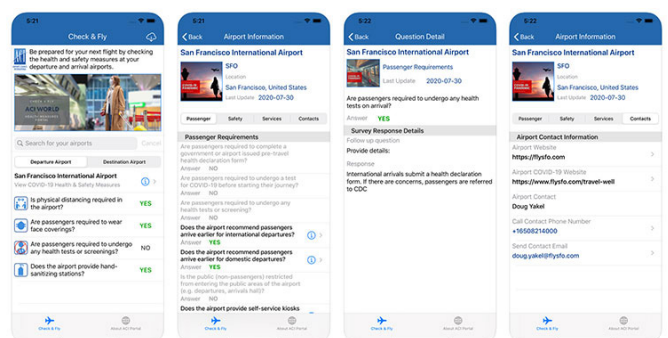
5:21

Check & Fly

Be prepared for your next flight by checking the health and safety measures at your departure and arrival airports.

ACI WORLD

Search for your airports

Cancel

Departure Airport

Destination Airport

San Francisco International Airport

View COVID-19 Health & Safety Measures

Is physical distancing required in the airport?

YES

Are passengers required to wear face coverings?

YES

Are passengers required to undergo any health tests or screenings?

NO

Does the airport provide hand-sanitizing stations?

YES

Check & Fly

About ACI Portal

5:21

Back

Airport Information

San Francisco International Airport

SFO

Location

San Francisco, United States

Last Update 2020-07-30

Passenger

Safety

Services

Contacts

Passenger Requirements

Are passengers required to complete a government or airport issued pre-travel health declaration form?

Answer NO

Are passengers required to undergo a test for COVID-19 before starting their journey?

Answer NO

Are passengers required to undergo any health tests or screening?

Answer NO

Does the airport recommend passengers arrive earlier for international departures?

Answer YES

Does the airport recommend passengers arrive earlier for domestic departures?

Answer YES

Is the public (non-passengers) restricted from entering the public areas of the airport (e.g. departures, arrivals hall)?

Answer NO

Does the airport provide self-service kiosks

Check & Fly

About ACI Portal

5:22

Back

Question Detail

San Francisco International Airport

Passenger Requirements

Last Update 2020-07-30

Are passengers required to undergo any health tests on arrival?

Answer YES

Survey Response Details

Follow up question

Provide details:

Response

International arrivals submit a health declaration form. If there are concerns, passengers are referred to CDC

Check & Fly

About ACI Portal

5:22

Back

Airport Information

San Francisco International Airport

SFO

Location

San Francisco, United States

Last Update 2020-07-30

Passenger

Safety

Services

Contacts

Airport Contact Information

Airport Website

https://flysfo.com

Airport COVID-19 Website

https://www.flysfo.com/travel-well

Airport Contact

Doug Yakel

Call Contact Phone Number

+16508214000

Send Contact Email

doug.yakel@flysfo.com

Check & Fly

About ACI Portal